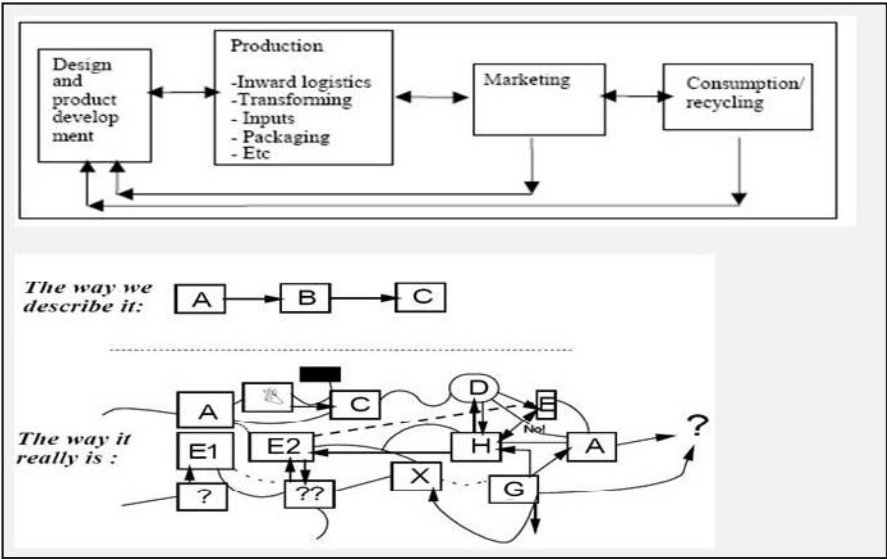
Design and product development

Production

-Inward logistics
-Transforming
- Inputs
- Packaging
- Etc

Marketing

Consumption/ recycling

The way we describe it:

A

B

C

The way it really is :

A

C

D

E

E1

E2

H

No!

A

?

?

??

X

G